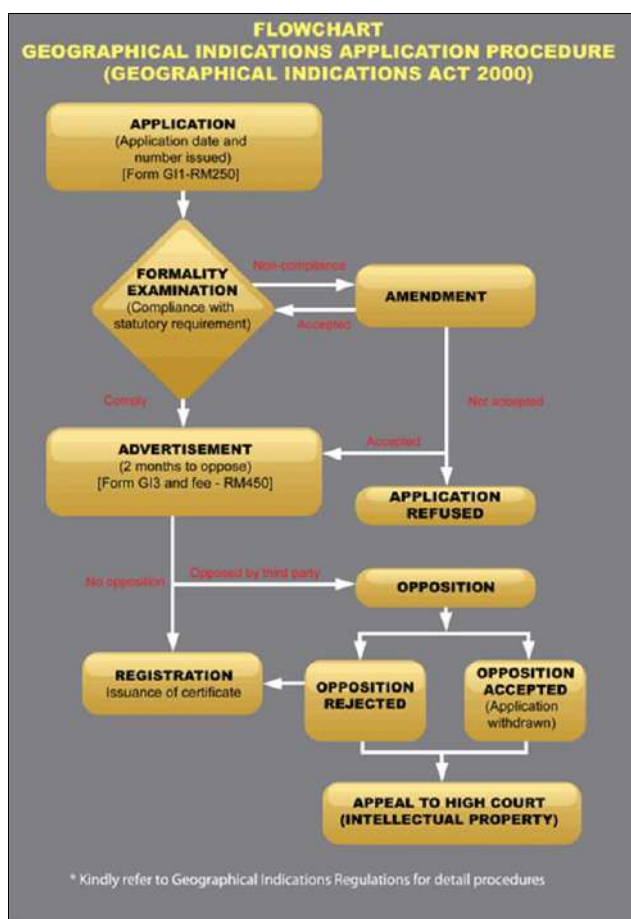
FLOWCHART
GEOGRAPHICAL INDICATIONS APPLICATION PROCEDURE
(GEOGRAPHICAL INDICATIONS ACT 2000)

APPLICATION
(Application date and number issued)
[Form GI1-RM250]

FORMALITY EXAMINATION
(Compliance with statutory requirement)

Non-compliance

AMENDMENT

Accepted

Comply

Not accepted

ADVERTISEMENT
(2 months to oppose)
[Form GI3 and fee - RM450]

Accepted

APPLICATION REFUSED

No opposition

Opposed by third party

OPPOSITION

REGISTRATION
Issuance of certificate

OPPOSITION REJECTED

OPPOSITION ACCEPTED
(Application withdrawn)

APPEAL TO HIGH COURT
(INTELLECTUAL PROPERTY)

* Kindly refer to Geographical Indications Regulations for detail procedures